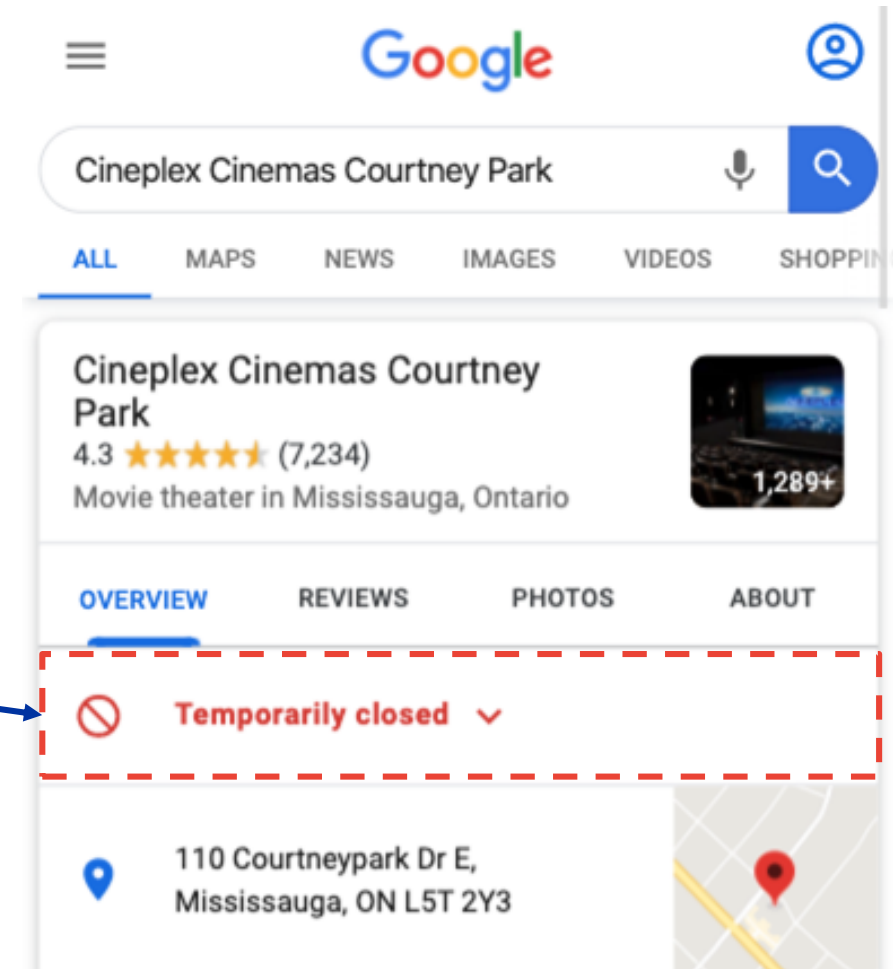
Google

Cineplex Cinemas Courtney Park

ALL MAPS NEWS IMAGES VIDEOS SHOPPIN

Cineplex Cinemas Courtney Park
4.3 (7,234)
Movie theater in Mississauga, Ontario

1,289+

OVERVIEW REVIEWS PHOTOS ABOUT

Temporarily closed

110 Courtneypark Dr E, Mississauga, ON L5T 2Y3